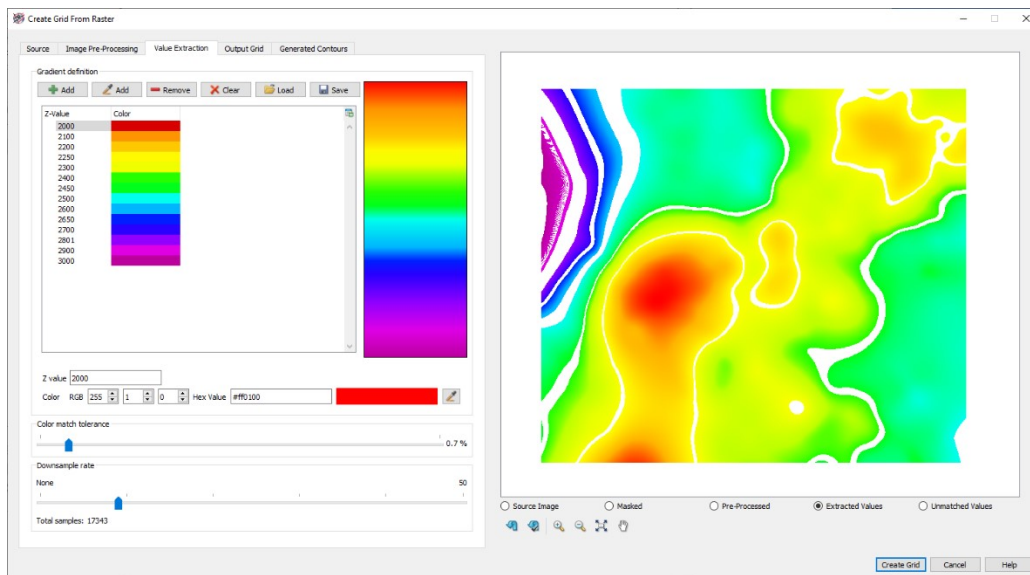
Create Grid From Raster

Source | Image Pre-Processing | Value Extraction | Output Grid | Generated Contours

Gradient definition

Add | Add | Remove | Clear | Load | Save

| Z-Value | Color |
|---|---|
| 2000 | |
| 2100 | |
| 2200 | |
| 2250 | |
| 2300 | |
| 2400 | |
| 2450 | |
| 2500 | |
| 2600 | |
| 2650 | |
| 2700 | |
| 2801 | |
| 2900 | |
| 3000 | |

Z value 2000

Color RGB 255 1 0 Hex Value #ff0100

Color match tolerance

0.7 %

Downsample rate

None 50

Total samples: 17343

Source Image | Masked | Pre-Processed | Extracted Values | Unmatched Values

Create Grid | Cancel | Help